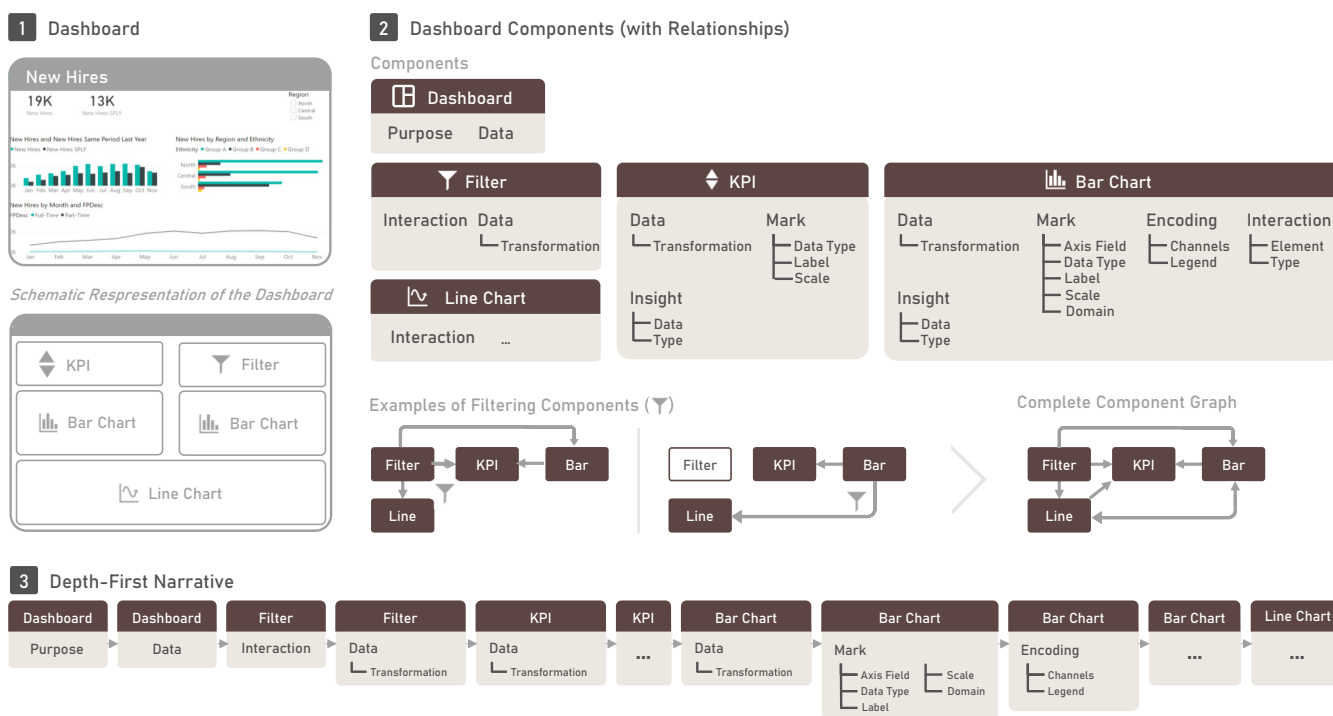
1 Dashboard

New Hires
19K New Hires
13K New Hires SPLY
Region
North
Central
South

New Hires and New Hires Same Period Last Year
New Hires New Hires SPLY
Jan Feb Mar Apr May Jun Jul Aug Sep Oct Nov

New Hires by Region and Ethnicity
Ethnicity Group A Group B Group C Group D
North
Central
South

New Hires by Month and FPDesc
FPDesc Full-Time Part-Time
Jan Feb Mar Apr May Jun Jul Aug Sep Oct Nov

Schematic Respresentation of the Dashboard

KPI
Filter
Bar Chart
Bar Chart
Line Chart

2 Dashboard Components (with Relationships)

Components

Dashboard
Purpose Data

Filter
Interaction Data
Transformation

Line Chart
Interaction ...

KPI
Data
Transformation
Mark
Data Type
Label
Scale
Insight
Data
Type

Bar Chart
Data
Transformation
Mark
Axis Field
Data Type
Label
Scale
Domain
Encoding
Channels
Legend
Interaction
Element
Type
Insight
Data
Type

Examples of Filtering Components (▼)
Filter KPI Bar
Line
Filter KPI Bar
Line

Complete Component Graph
Filter KPI Bar
Line

3 Depth-First Narrative

| Dashboard | Dashboard | Filter | Filter | KPI | KPI | Bar Chart | Bar Chart | Bar Chart | Bar Chart | Line Chart |
|---|---|---|---|---|---|---|---|---|---|---|
| Purpose | Data | Interaction | Data Transformation | Data Transformation | ... | Data Transformation | Mark Axis Field Data Type Label Scale Domain | Encoding Channels Legend | ... | ... |